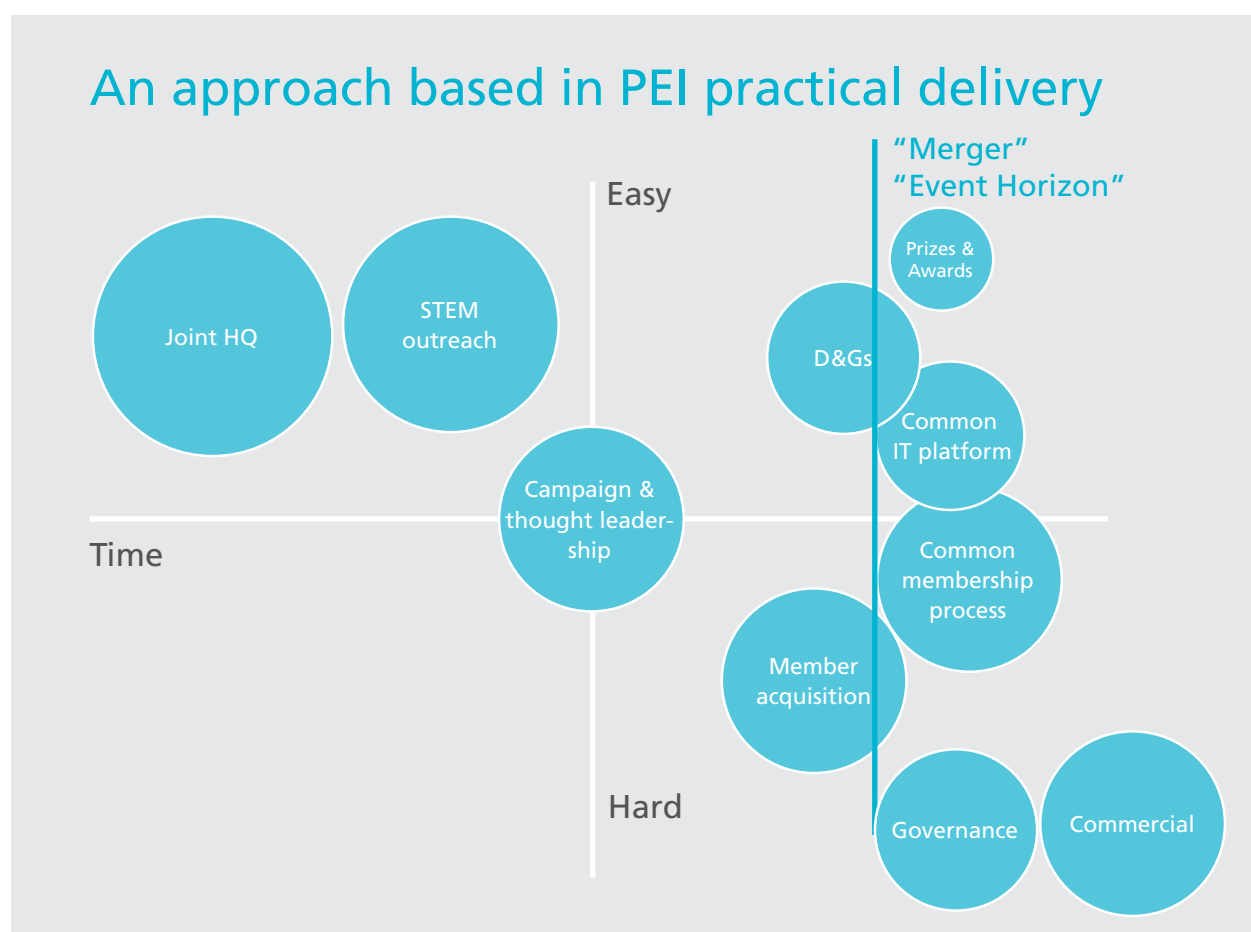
An approach based in PEI practical delivery

"Merger"
"Event Horizon"

Easy

Time

Hard

Joint HQ

STEM outreach

Campaign & thought leadership

D&Gs

Prizes & Awards

Common IT platform

Common membership process

Member acquisition

Governance

Commercial